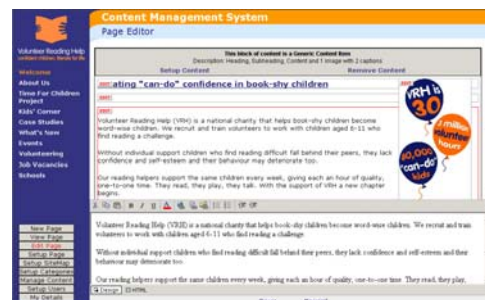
Volunteer Reading Help

Welcome
About Us
Time For Children Project
Kids' Corner
Case Studies
What's New
Events
Volunteering
Job Vacancies
Schools

New Page
View Page
Edit Page
Setup Page
Setup SiteMap
Setup Categories
Manage Content
Setup Users
My Details

Content Management System
Page Editor

This block of content is a Generic Content Item
Description: Heading, Subheading, Content and 1 image with 2 captions
Setup Content
Remove Content

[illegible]ating "can-do" confidence in book-shy children

Volunteer Reading Help (VRH) is a national charity that helps book-shy children become word-wise children. We recruit and train volunteers to work with children aged 6-11 who find reading a challenge.

Without individual support children who find reading difficult fall behind their peers, they lack confidence and self-esteem and their behaviour may deteriorate too.

Our reading helpers support the same children every week, giving an hour of quality, one-to-one time. They read, they play, they talk. With the support of VRH a new chapter begins.

VRH is 30
2 million volunteer hours
80,000 "can-do" kids

Volunteer Reading Help (VRH) is a national charity that helps book-shy children become word-wise children. We recruit and train volunteers to work with children aged 6-11 who find reading a challenge.

Without individual support children who find reading difficult fall behind their peers, they lack confidence and self-esteem and their behaviour may deteriorate too.

Our reading helpers support the same children every week, giving an hour of quality, one-to-one time. They read, they play,

Design HTML